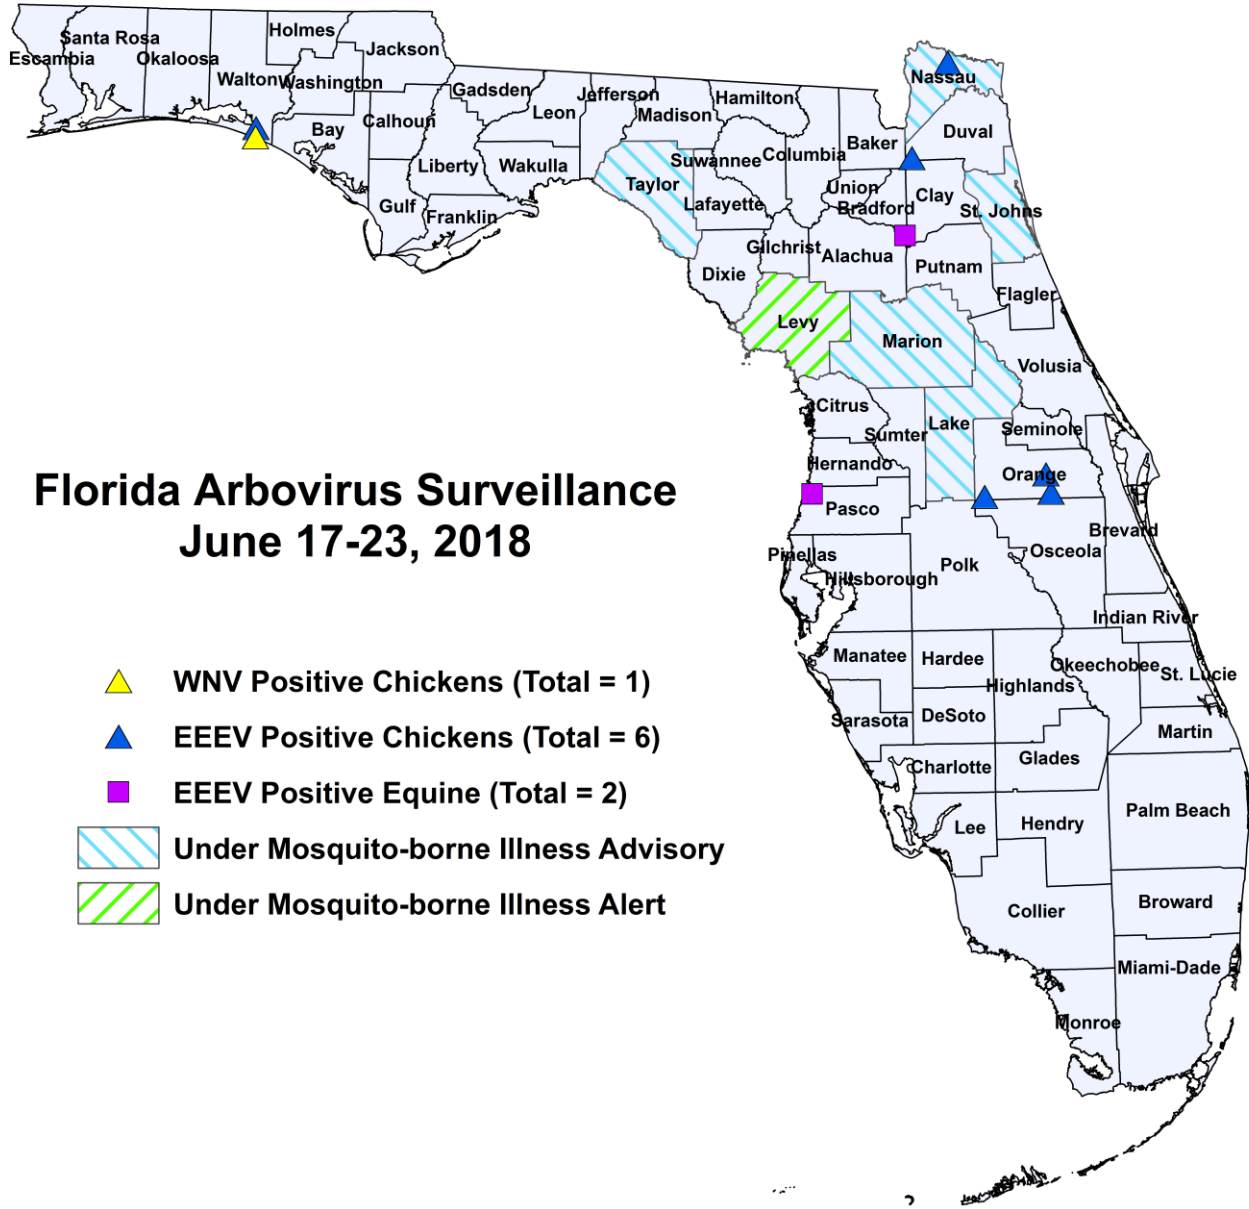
Santa Rosa
Escambia
Okaloosa
Holmes
Jackson
Walton
Washington
Gadsden
Jefferson
Hamilton
Nassau
Bay
Calhoun
Leon
Madison
Duval
Baker
Liberty
Wakulla
Suwannee
Columbia
Taylor
Union
Clay
Gulf
Franklin
Lafayette
Bradford
St. Johns
Gilchrist
Alachua
Putnam
Dixie
Flagler
Levy
Marion
Volusia
Citrus
Lake
Seminole
Sumter
Hernando
Orange
Pasco
Brevard
Pinellas
Osceola
Hillsborough
Polk
Indian River
Manatee
Hardee
Okeechobee
St. Lucie
Highlands
Sarasota
DeSoto
Martin
Charlotte
Glades
Palm Beach
Lee
Hendry
Collier
Broward
Miami-Dade
Monroe

Florida Arbovirus Surveillance
June 17-23, 2018

WNV Positive Chickens (Total = 1)
EEEV Positive Chickens (Total = 6)
EEEV Positive Equine (Total = 2)
Under Mosquito-borne Illness Advisory
Under Mosquito-borne Illness Alert